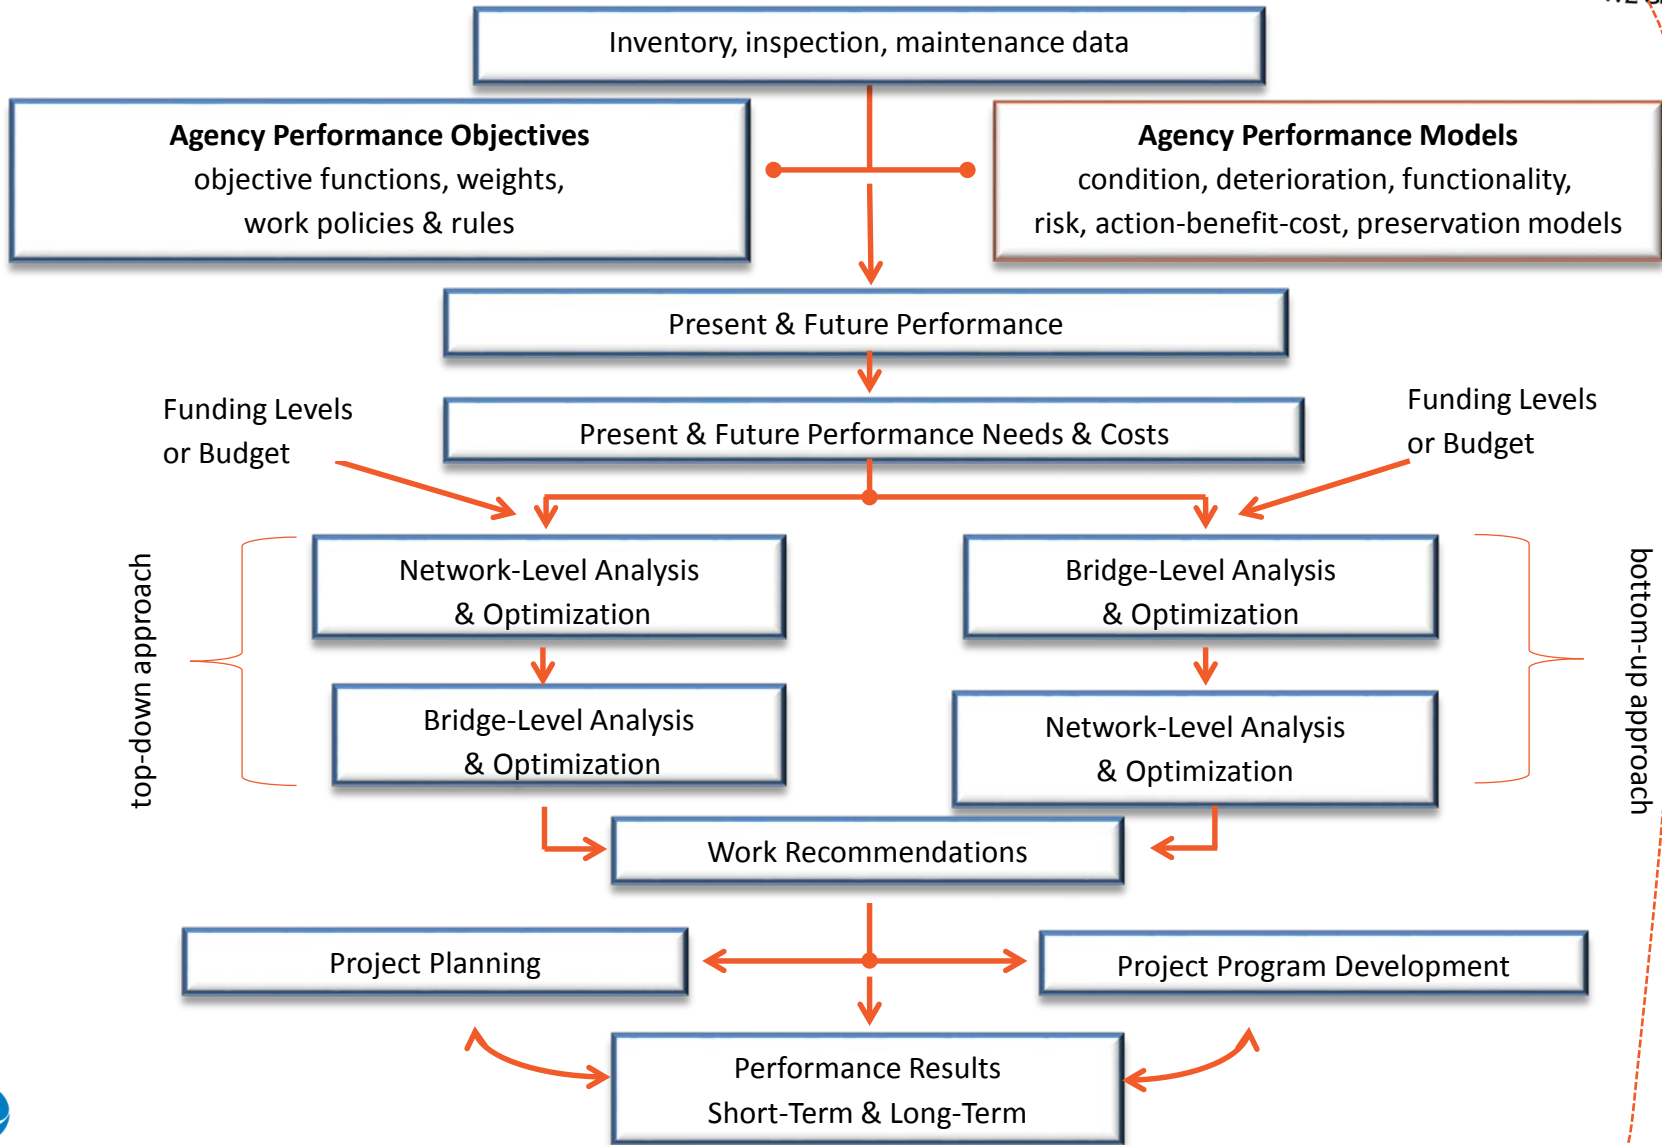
Inventory, inspection, maintenance data

**Agency Performance Objectives**
objective functions, weights,
work policies & rules

**Agency Performance Models**
condition, deterioration, functionality,
risk, action-benefit-cost, preservation models

Present & Future Performance

Funding Levels
or Budget

Present & Future Performance Needs & Costs

Funding Levels
or Budget

top-down approach

Network-Level Analysis
& Optimization

Bridge-Level Analysis
& Optimization

Bridge-Level Analysis
& Optimization

Network-Level Analysis
& Optimization

bottom-up approach

Work Recommendations

Project Planning

Project Program Development

Performance Results
Short-Term & Long-Term